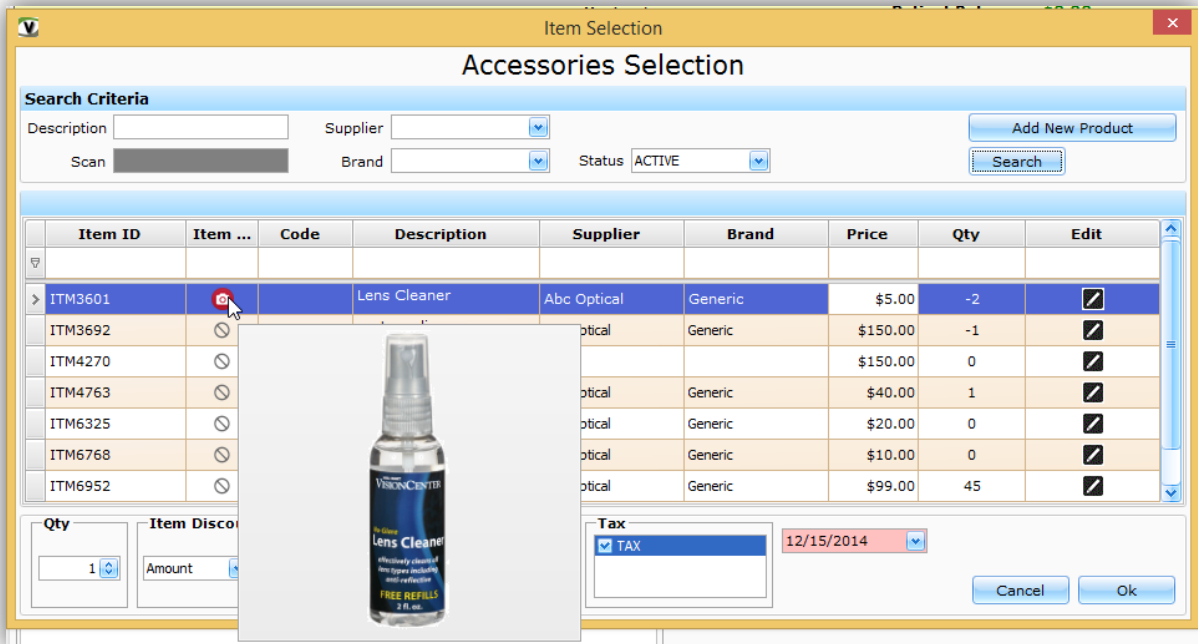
Item Selection

Accessories Selection

Search Criteria

Description

Supplier

Add New Product

Scan

Brand

Status ACTIVE

Search

| Item ID | Item ... | Code | Description | Supplier | Brand | Price | Qty | Edit |
|---|---|---|---|---|---|---|---|---|
| ITM3601 | | | Lens Cleaner | Abc Optical | Generic | $5.00 | -2 | |
| ITM3692 | | | | Optical | Generic | $150.00 | -1 | |
| ITM4270 | | | | | | $150.00 | 0 | |
| ITM4763 | | | | Optical | Generic | $40.00 | 1 | |
| ITM6325 | | | | Optical | Generic | $20.00 | 0 | |
| ITM6768 | | | | Optical | Generic | $10.00 | 0 | |
| ITM6952 | | | | Optical | Generic | $99.00 | 45 | |

VISIONCENTER

Lens Cleaner

effectively cleans all lens types including anti-reflective

FREE REFILLS

2 fl. oz.

Qty

1

Item Discou

Amount

Tax

TAX

12/15/2014

Cancel

Ok